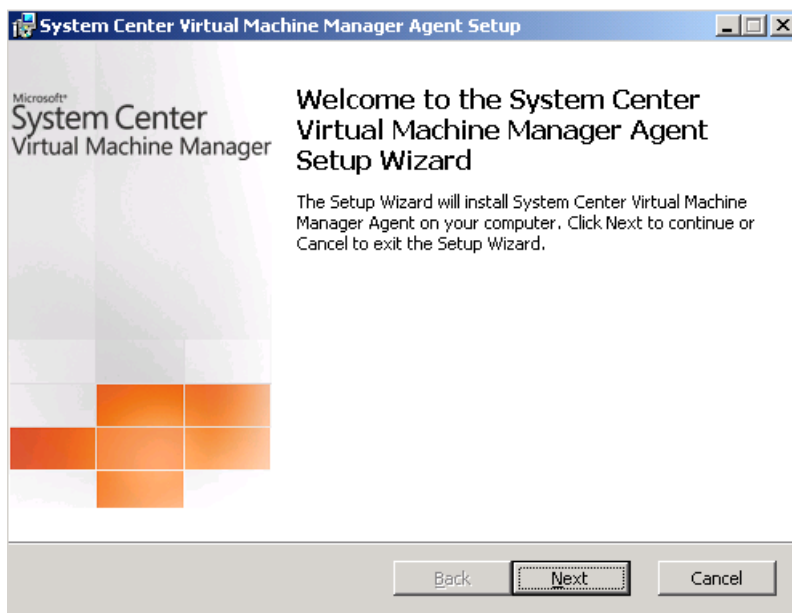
System Center Virtual Machine Manager Agent Setup

Microsoft®
System Center
Virtual Machine Manager

Welcome to the System Center Virtual Machine Manager Agent Setup Wizard

The Setup Wizard will install System Center Virtual Machine Manager Agent on your computer. Click Next to continue or Cancel to exit the Setup Wizard.

Back
Next
Cancel